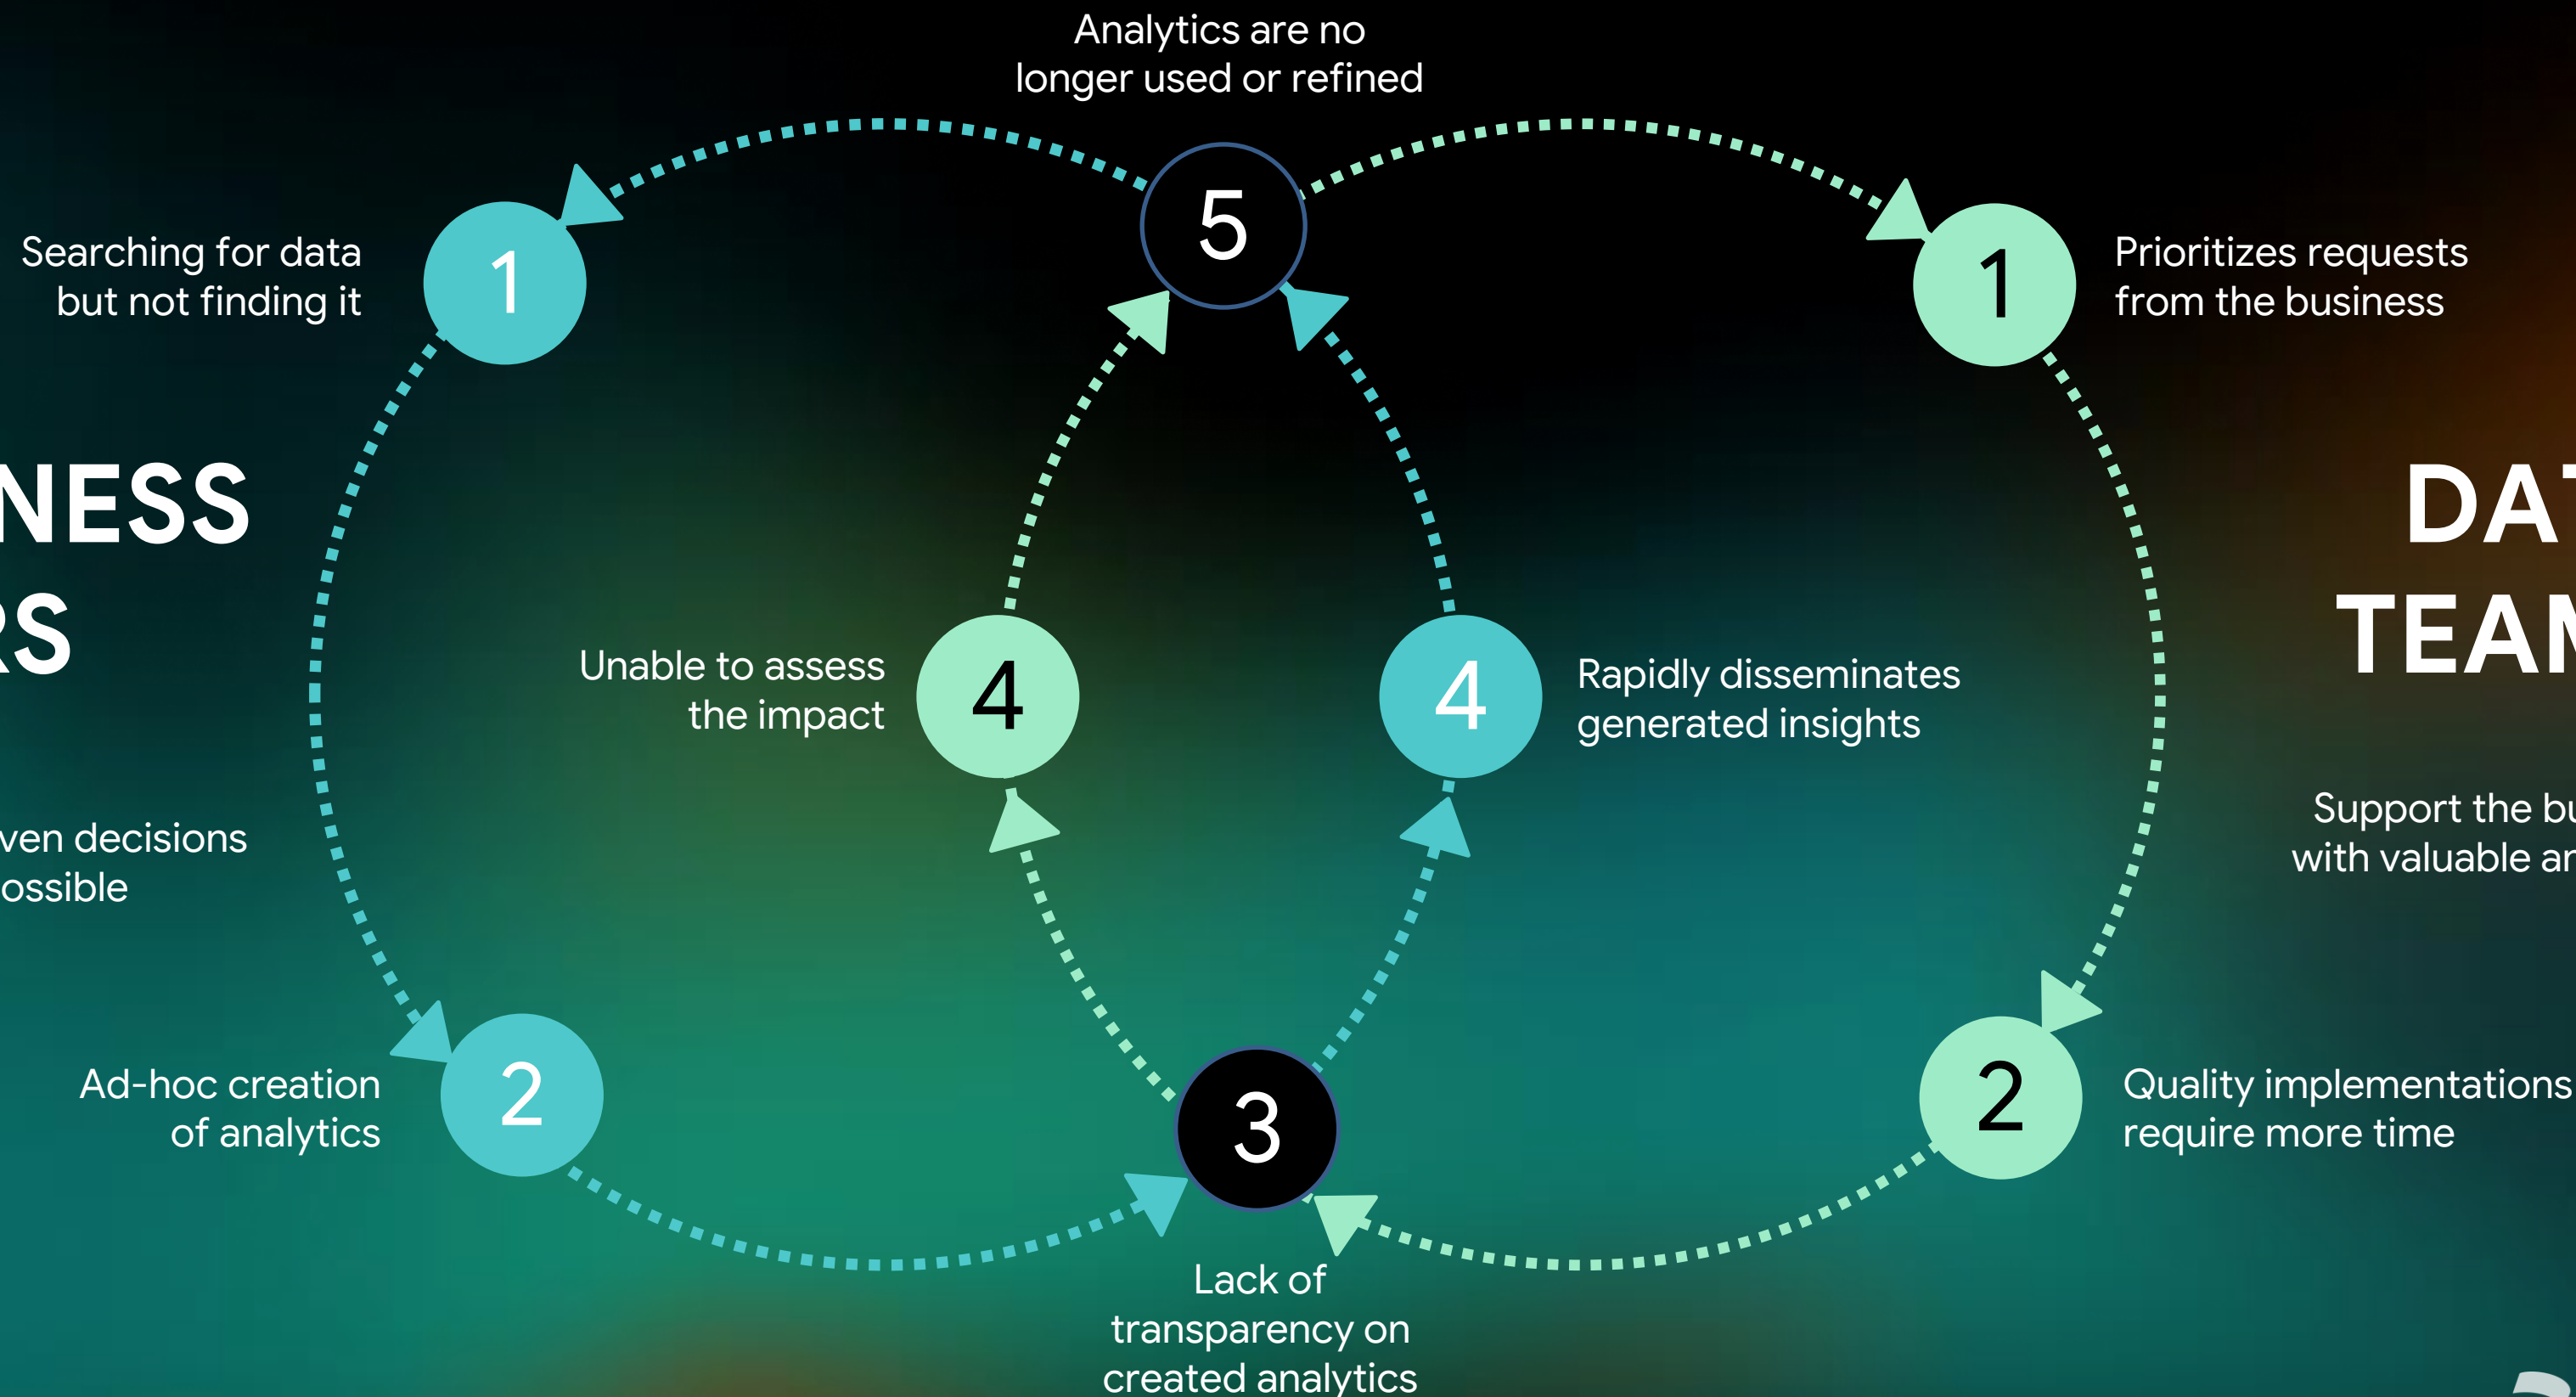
Analytics are no longer used or refined

5

Searching for data but not finding it

1

NESS
RS

ven decisions
ossible

Ad-hoc creation of analytics

2

Unable to assess the impact

4

3

Lack of transparency on created analytics

4

Rapidly disseminates generated insights

1

Prioritizes requests from the business

DAT
TEAM

Support the bu
with valuable ar

2

Quality implementations require more time